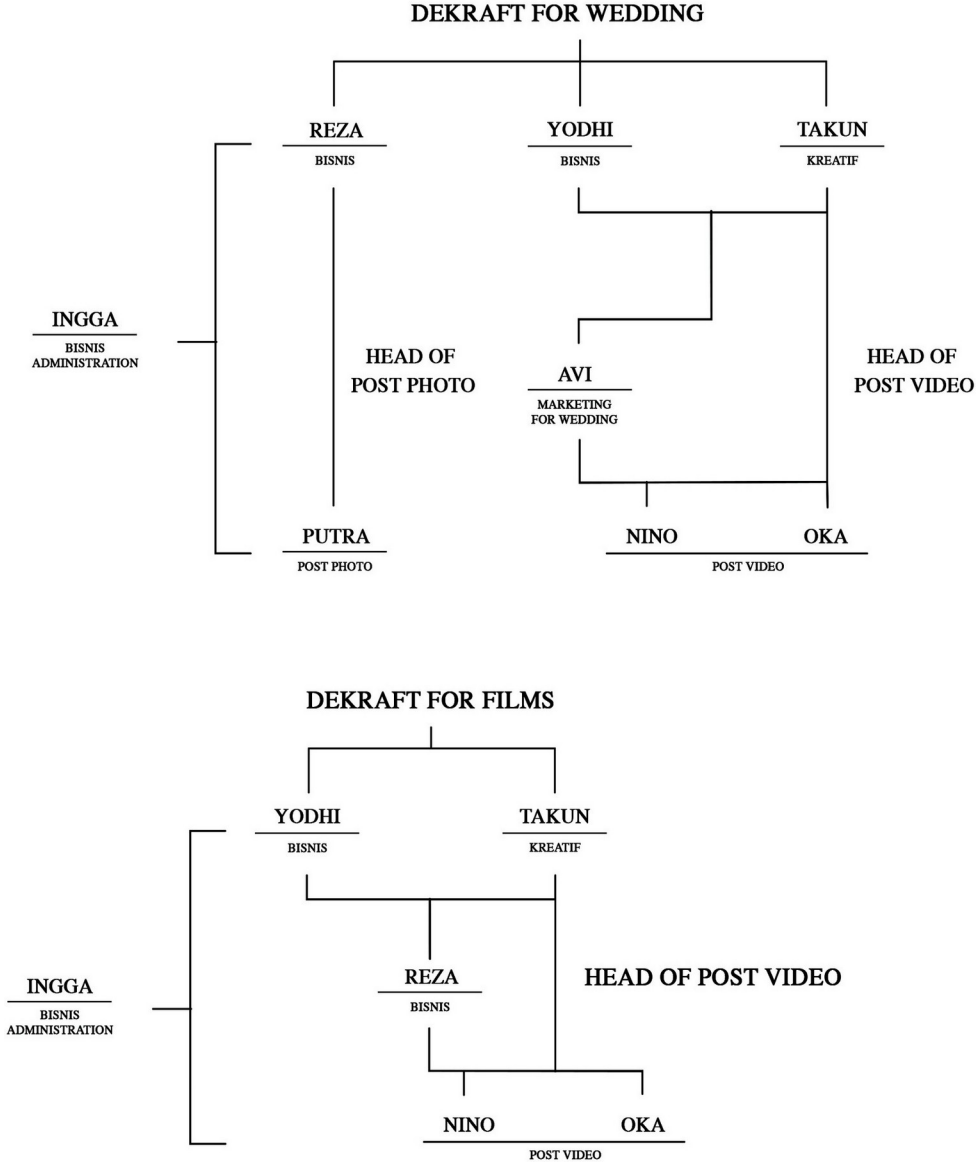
DEKRAFT FOR WEDDING

REZA
BISNIS

YODHI
BISNIS

TAKUN
KREATIF

INGGA
BISNIS ADMINISTRATION

HEAD OF POST PHOTO

AVI
MARKETING FOR WEDDING

HEAD OF POST VIDEO

PUTRA
POST PHOTO

NINO OKA
POST VIDEO

DEKRAFT FOR FILMS

YODHI
BISNIS

TAKUN
KREATIF

INGGA
BISNIS ADMINISTRATION

REZA
BISNIS

HEAD OF POST VIDEO

NINO OKA
POST VIDEO